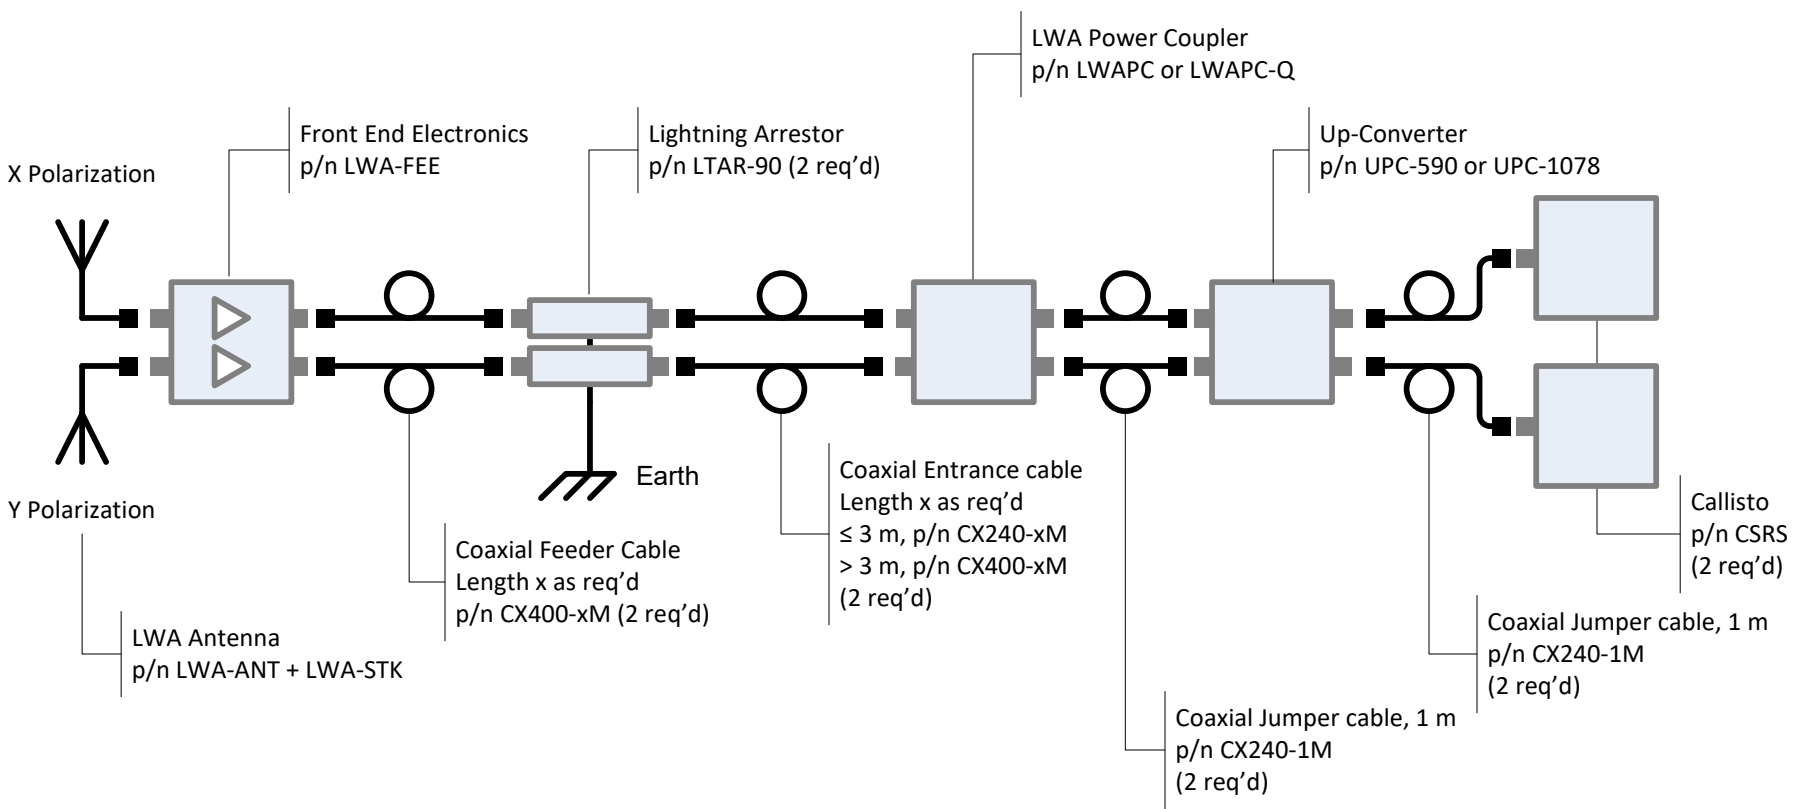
LWA Power Coupler
p/n LWAPC or LWAPC-Q

Front End Electronics
p/n LWA-FEE

Lightning Arrestor
p/n LTAR-90 (2 req'd)

Up-Converter
p/n UPC-590 or UPC-1078

X Polarization

Earth

Coaxial Entrance cable
Length x as req'd
≤ 3 m, p/n CX240-xM
> 3 m, p/n CX400-xM
(2 req'd)

Y Polarization

Coaxial Feeder Cable
Length x as req'd
p/n CX400-xM (2 req'd)

Callisto
p/n CSRS
(2 req'd)

LWA Antenna
p/n LWA-ANT + LWA-STK

Coaxial Jumper cable, 1 m
p/n CX240-1M
(2 req'd)

Coaxial Jumper cable, 1 m
p/n CX240-1M
(2 req'd)